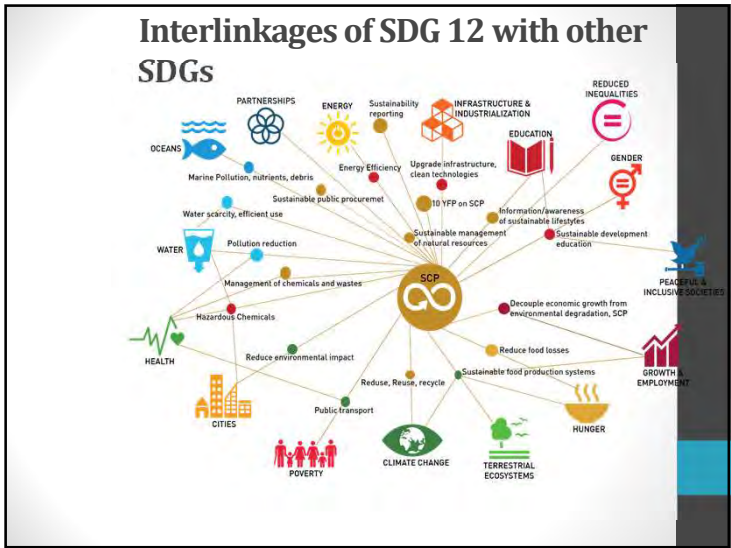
Interlinkages of SDG 12 with other SDGs

PARTNERSHIPS
ENERGY
Sustainability reporting
INFRASTRUCTURE & INDUSTRIALIZATION
REDUCED INEQUALITIES
OCEANS
EDUCATION
GENDER
Marine Pollution, nutrients, debris
Energy Efficiency
Upgrade infrastructure, clean technologies
Sustainable public procuremet
10 YFP on SCP
Information/awareness of sustainable lifestyles
Water scarcity, efficient use
Sustainable management of natural resources
Sustainable development education
WATER
Pollution reduction
PEACEFUL & INCLUSIVE SOCIETIES
Management of chemicals and wastes
SCP
Hazardous Chemicals
Decouple economic growth from environmental degradation, SCP
HEALTH
Reduce food losses
Reduce environmental impact
GROWTH & EMPLOYMENT
Reduse, Reuse, recycle
Sustainable food production systems
CITIES
Public transport
HUNGER
POVERTY
CLIMATE CHANGE
TERRESTRIAL ECOSYSTEMS